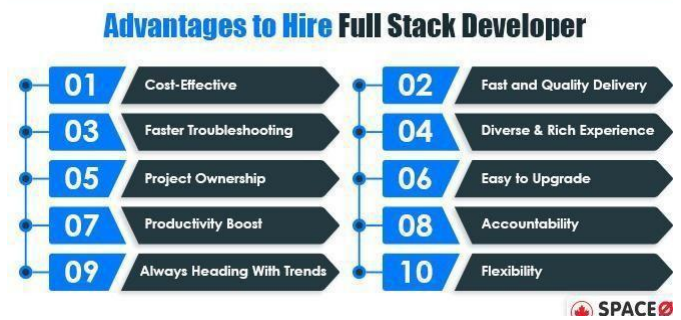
Advantages to Hire Full Stack Developer

01 Cost-Effective

03 Faster Troubleshooting

05 Project Ownership

07 Productivity Boost

09 Always Heading With Trends

02 Fast and Quality Delivery

04 Diverse & Rich Experience

06 Easy to Upgrade

08 Accountability

10 Flexibility

SPACEO